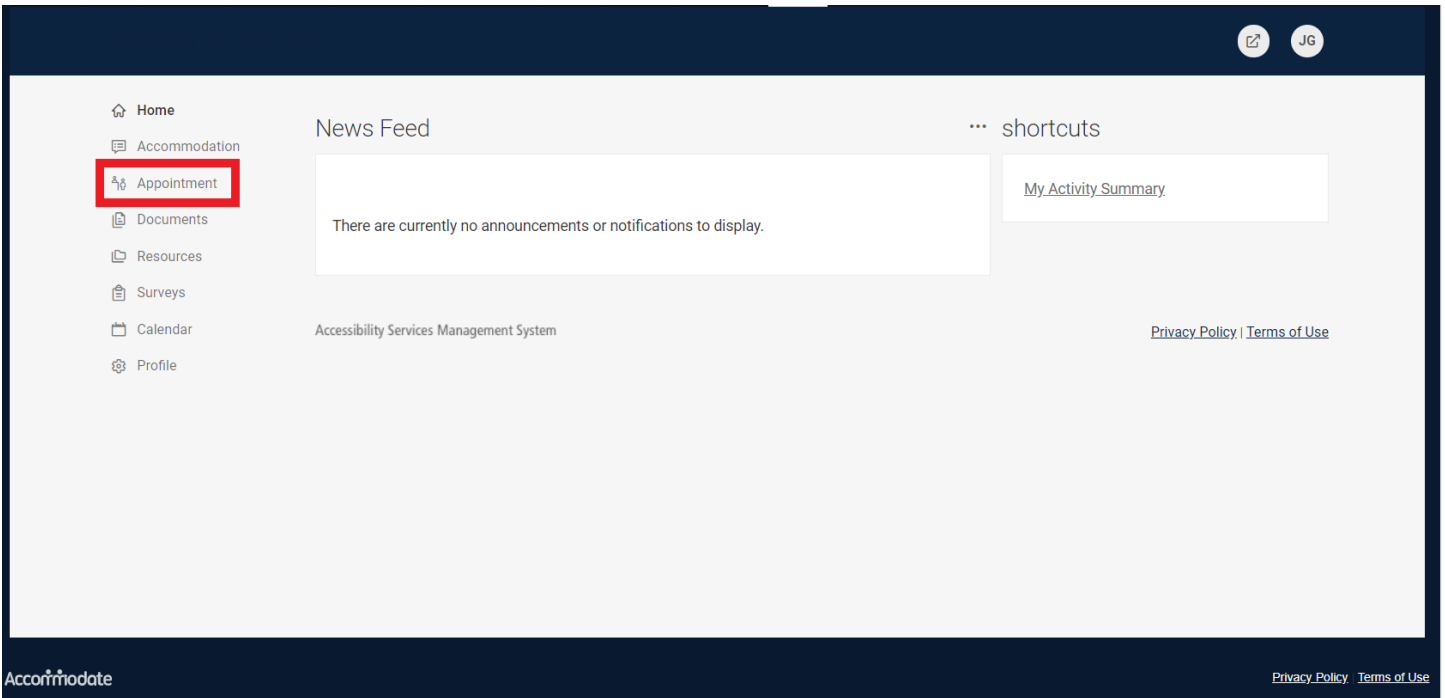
JG

Home
Accommodation
Appointment
Documents
Resources
Surveys
Calendar
Profile

News Feed

There are currently no announcements or notifications to display.

··· shortcuts

My Activity Summary

Accessibility Services Management System

Privacy Policy | Terms of Use

Accommodate

Privacy Policy | Terms of Use